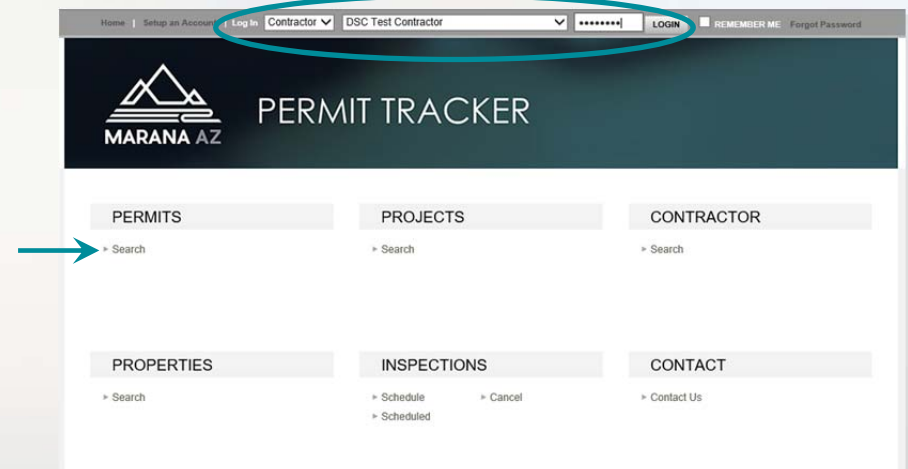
Home | Setup an Account | Log In Contractor DSC Test Contractor •••••••• LOGIN REMEMBER ME Forgot Password

MARANA AZ

PERMIT TRACKER

PERMITS

Search

PROJECTS

Search

CONTRACTOR

Search

PROPERTIES

Search

INSPECTIONS

Schedule

Cancel

Scheduled

CONTACT

Contact Us